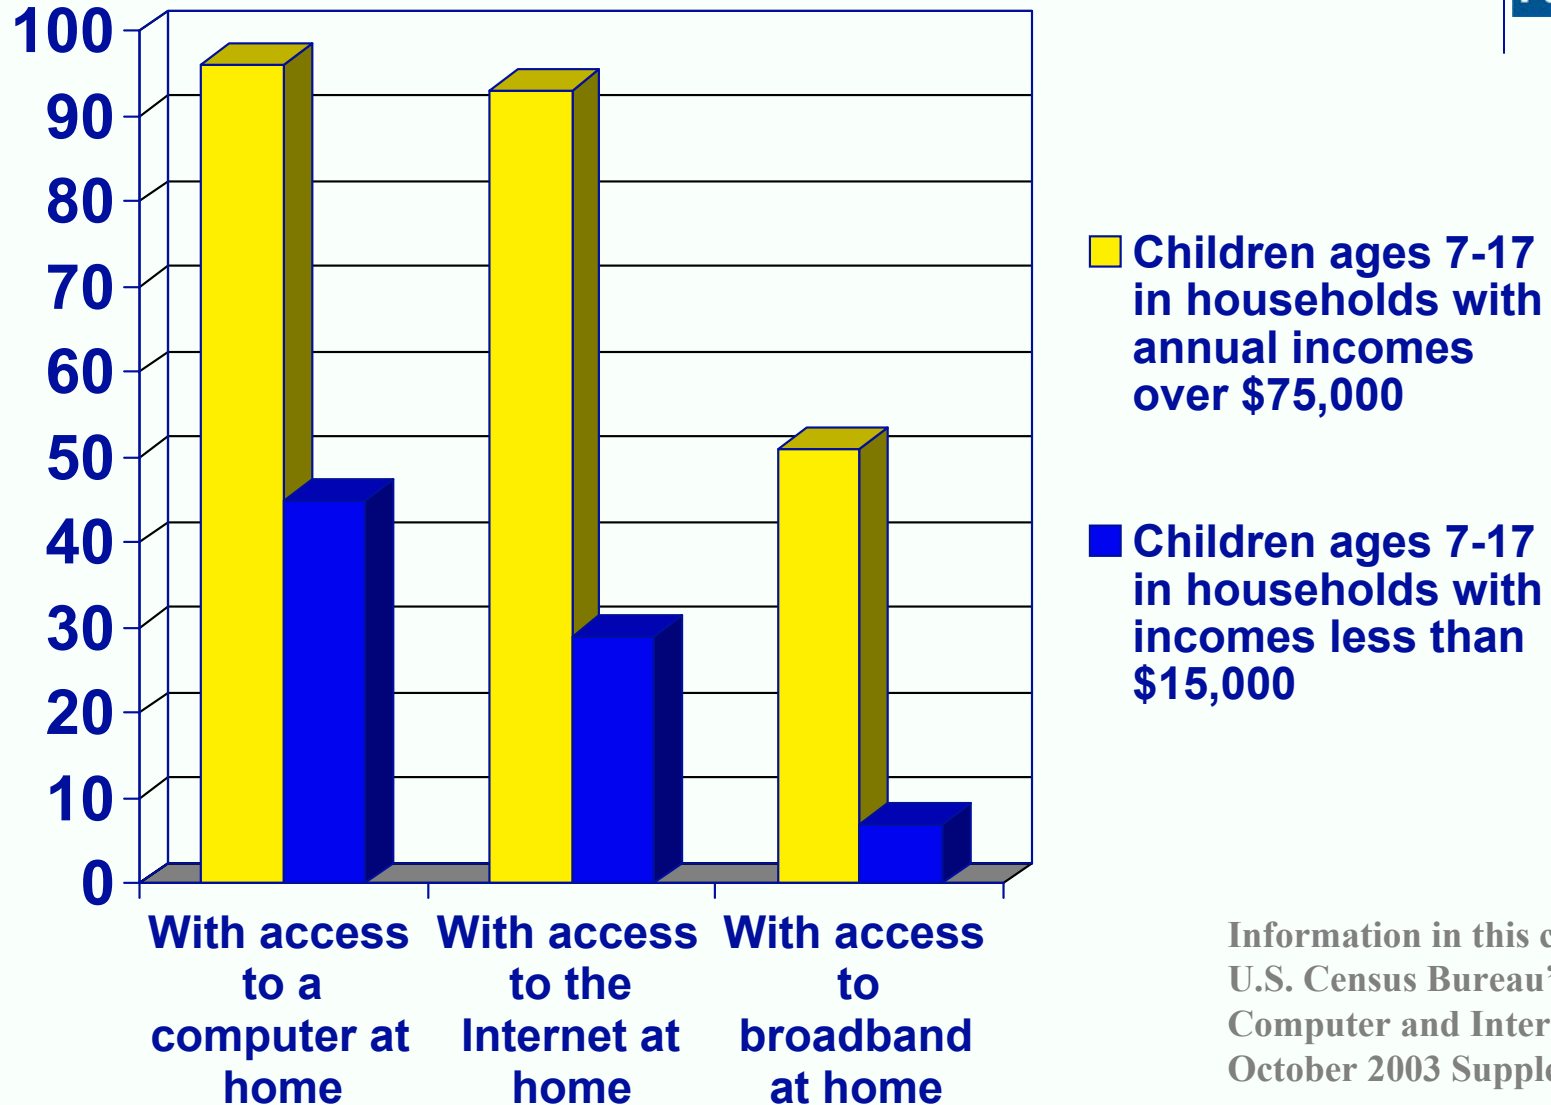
100
90
80
70
60
50
40
30
20
10
0

With access to a computer at home

With access to the Internet at home

With access to broadband at home

Children ages 7-17 in households with annual incomes over $75,000

Children ages 7-17 in households with incomes less than $15,000

Information in this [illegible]
U.S. Census Bureau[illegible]
Computer and Inter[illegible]
October 2003 Suppl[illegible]